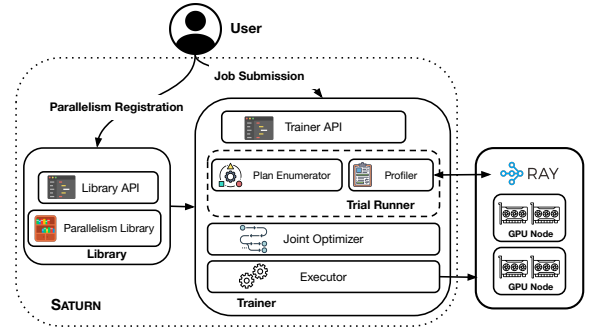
User

Job Submission

Parallelism Registration

Trainer API

Library API

Parallelism Library

Library

Plan Enumerator

Profiler

Trial Runner

Joint Optimizer

Executor

Trainer

RAY

GPU Node

GPU Node

SATURN